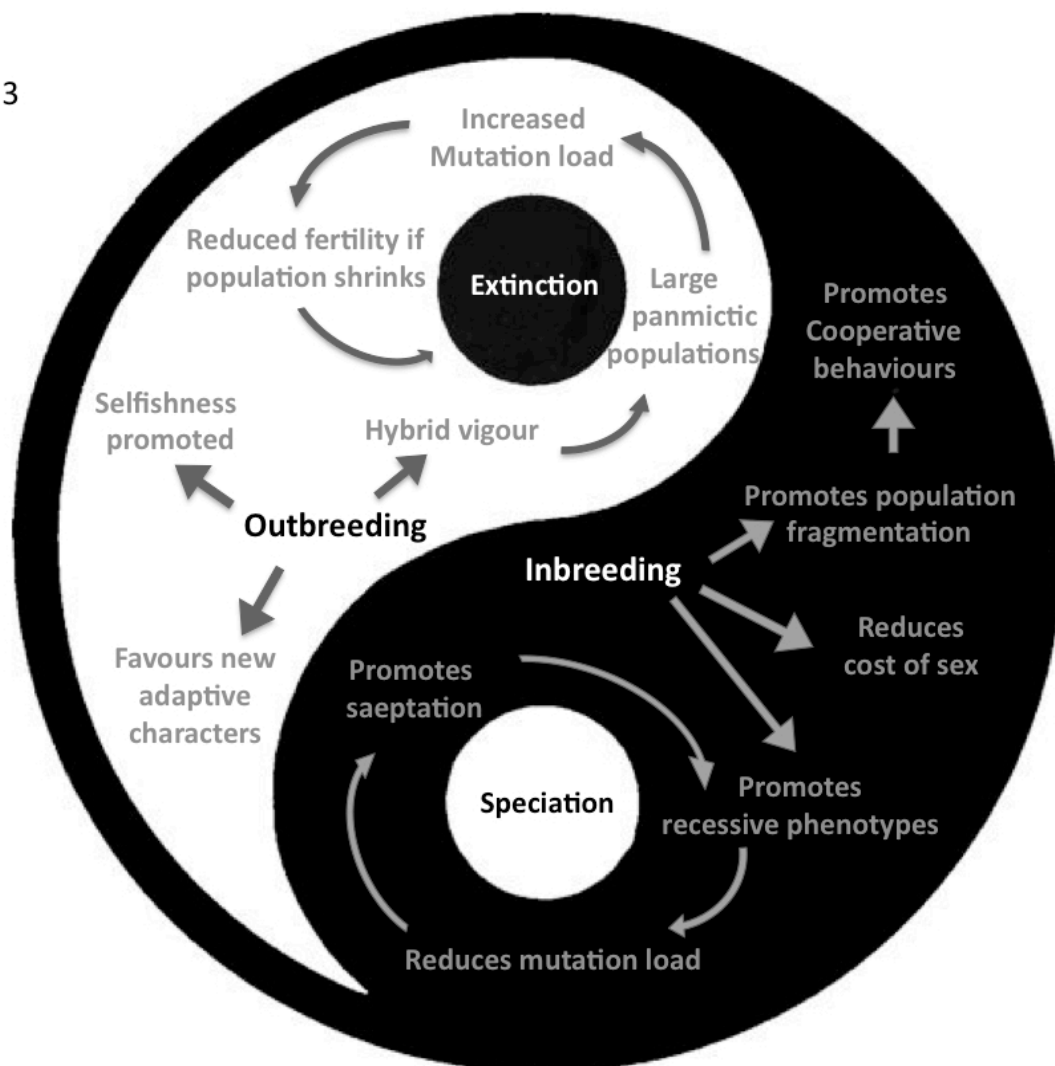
3

Increased Mutation load

Reduced fertility if population shrinks

Extinction

Large panmictic populations

Promotes Cooperative behaviours

Selfishness promoted

Hybrid vigour

Outbreeding

Promotes population fragmentation

Inbreeding

Reduces cost of sex

Favours new adaptive characters

Promotes saeptation

Speciation

Promotes recessive phenotypes

Reduces mutation load